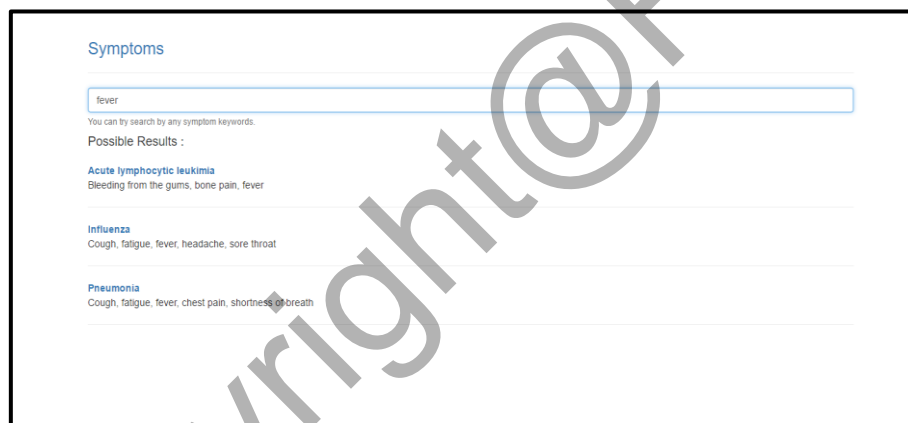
Symptoms

fever

You can try search by any symptom keywords.

Possible Results :

Acute lymphocytic leukimia
Bleeding from the gums, bone pain, fever

Influenza
Cough, fatigue, fever, headache, sore throat

Pneumonia
Cough, fatigue, fever, chest pain, shortness of breath

yright@